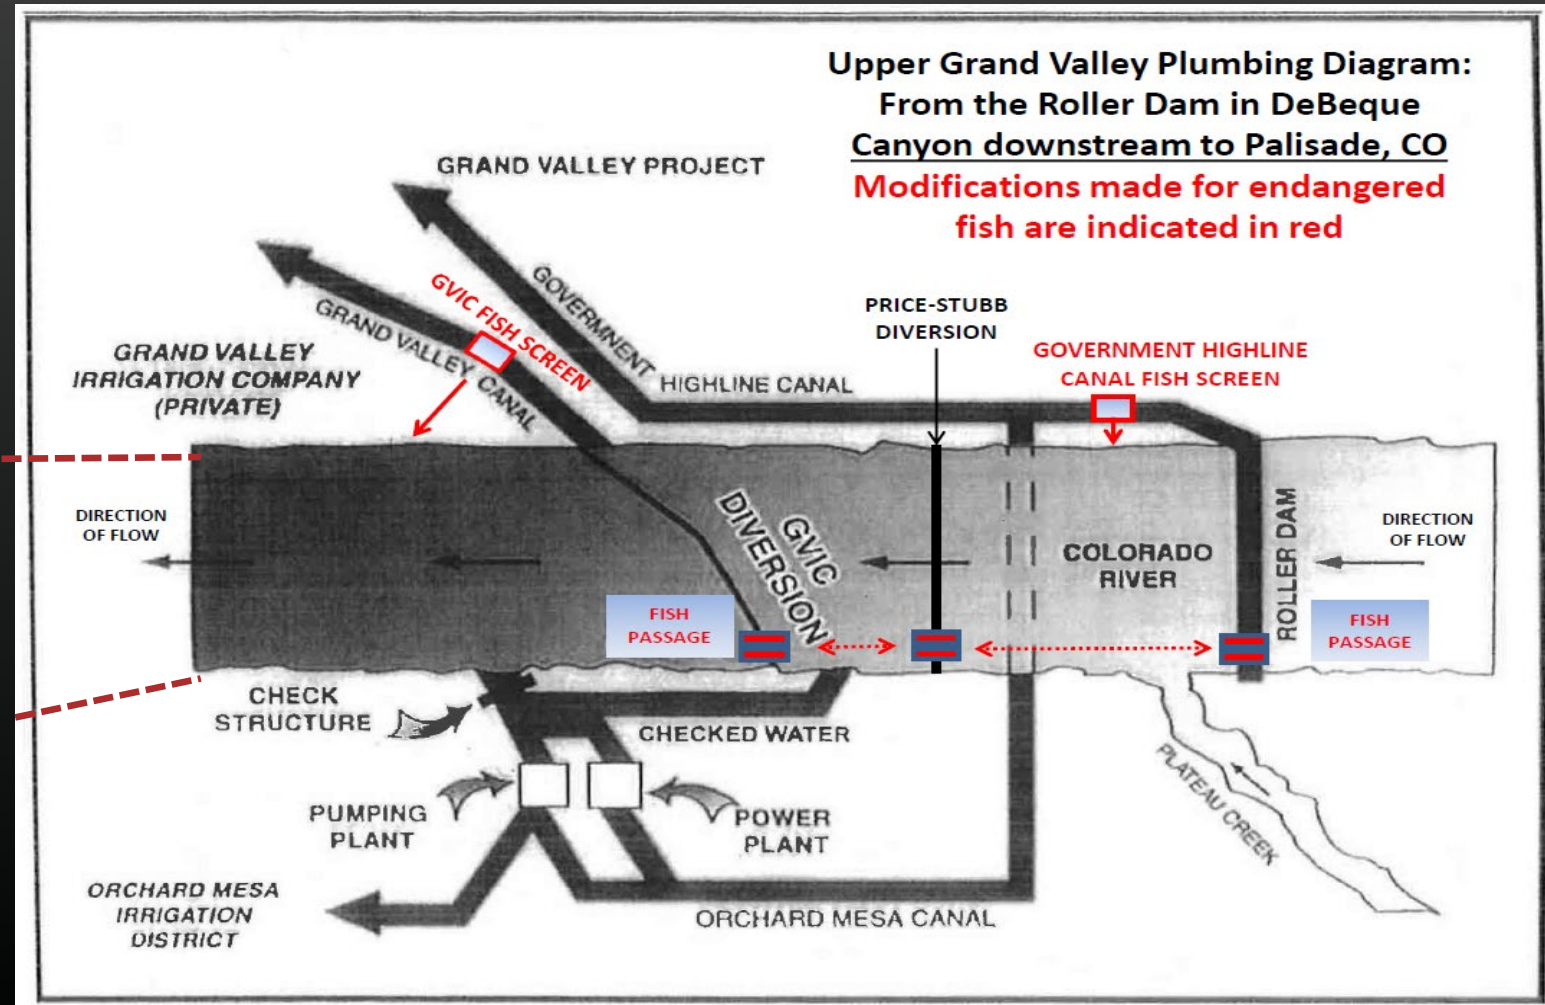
Upper Grand Valley Plumbing Diagram: From the Roller Dam in DeBeque Canyon downstream to Palisade, CO

Modifications made for endangered fish are indicated in red

GRAND VALLEY PROJECT

GOVERNMENT

HIGHLINE CANAL

GVIC FISH SCREEN

GRAND VALLEY CANAL

GRAND VALLEY IRRIGATION COMPANY (PRIVATE)

PRICE-STUBB DIVERSION

GOVERNMENT HIGHLINE CANAL FISH SCREEN

DIRECTION OF FLOW

GVIC DIVERSION

COLORADO RIVER

ROLLER DAM

DIRECTION OF FLOW

FISH PASSAGE

FISH PASSAGE

CHECK STRUCTURE

CHECKED WATER

PUMPING PLANT

POWER PLANT

PLATEAU CREEK

ORCHARD MESA IRRIGATION DISTRICT

ORCHARD MESA CANAL